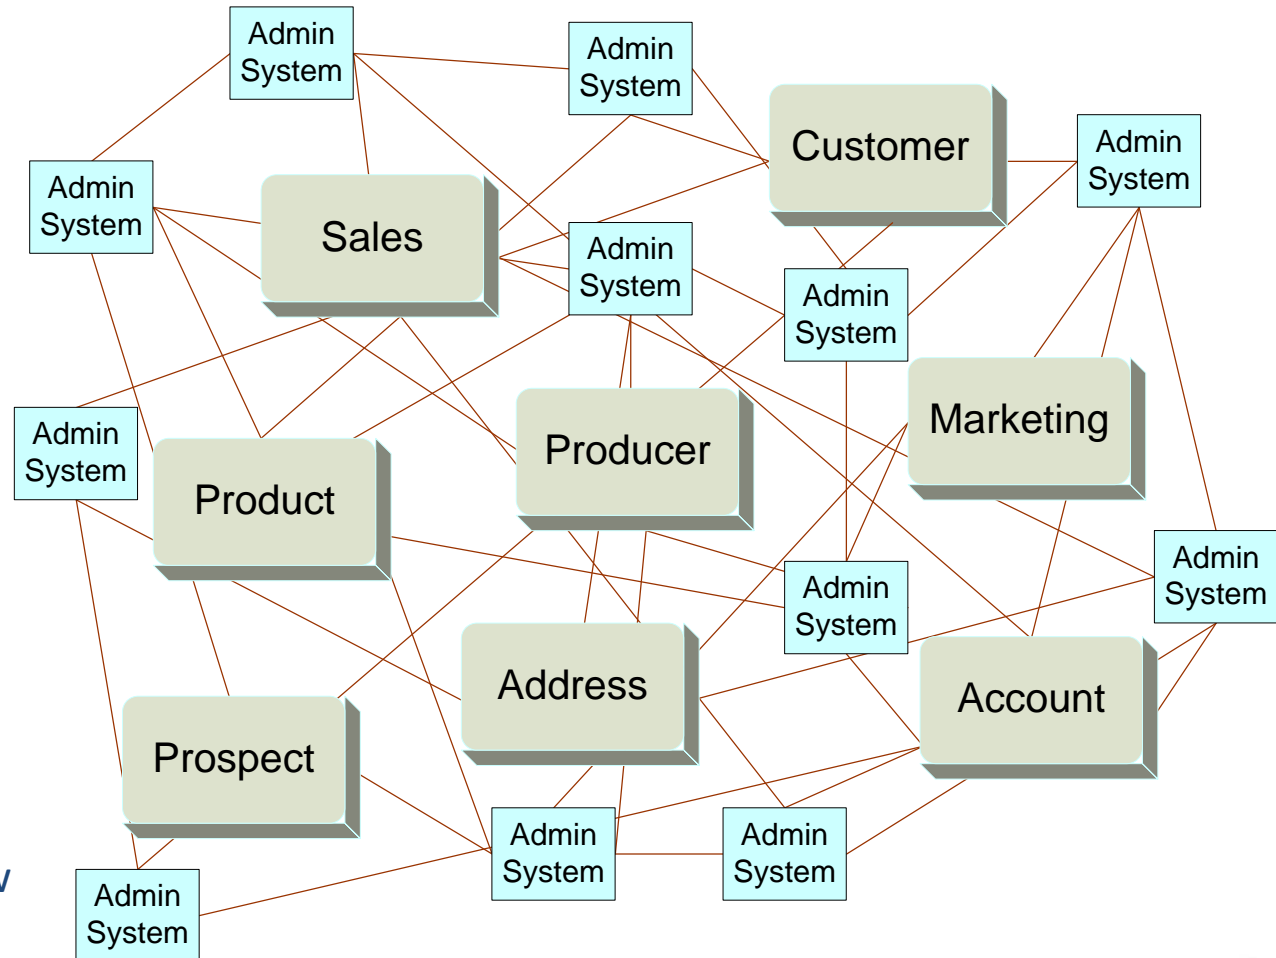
Admin System

Admin System

Customer

Admin System

Admin System

Sales

Admin System

Admin System

Admin System

Marketing

Product

Producer

Admin System

Admin System

Address

Account

Prospect

Admin System

Admin System

Admin System

v